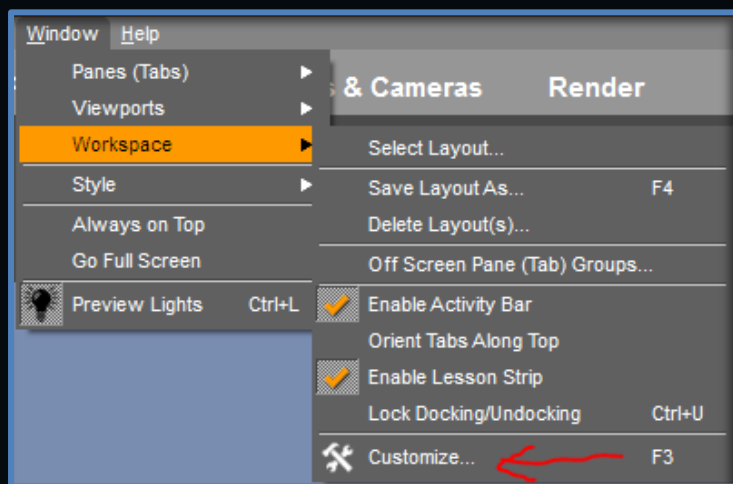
Window Help

Panes (Tabs)
Viewports
Workspace
Style
Always on Top
Go Full Screen
Preview Lights Ctrl+L

s & Cameras Render

Select Layout...
Save Layout As... F4
Delete Layout(s)...
Off Screen Pane (Tab) Groups...
Enable Activity Bar
Orient Tabs Along Top
Enable Lesson Strip
Lock Docking/Undocking Ctrl+U
Customize... F3